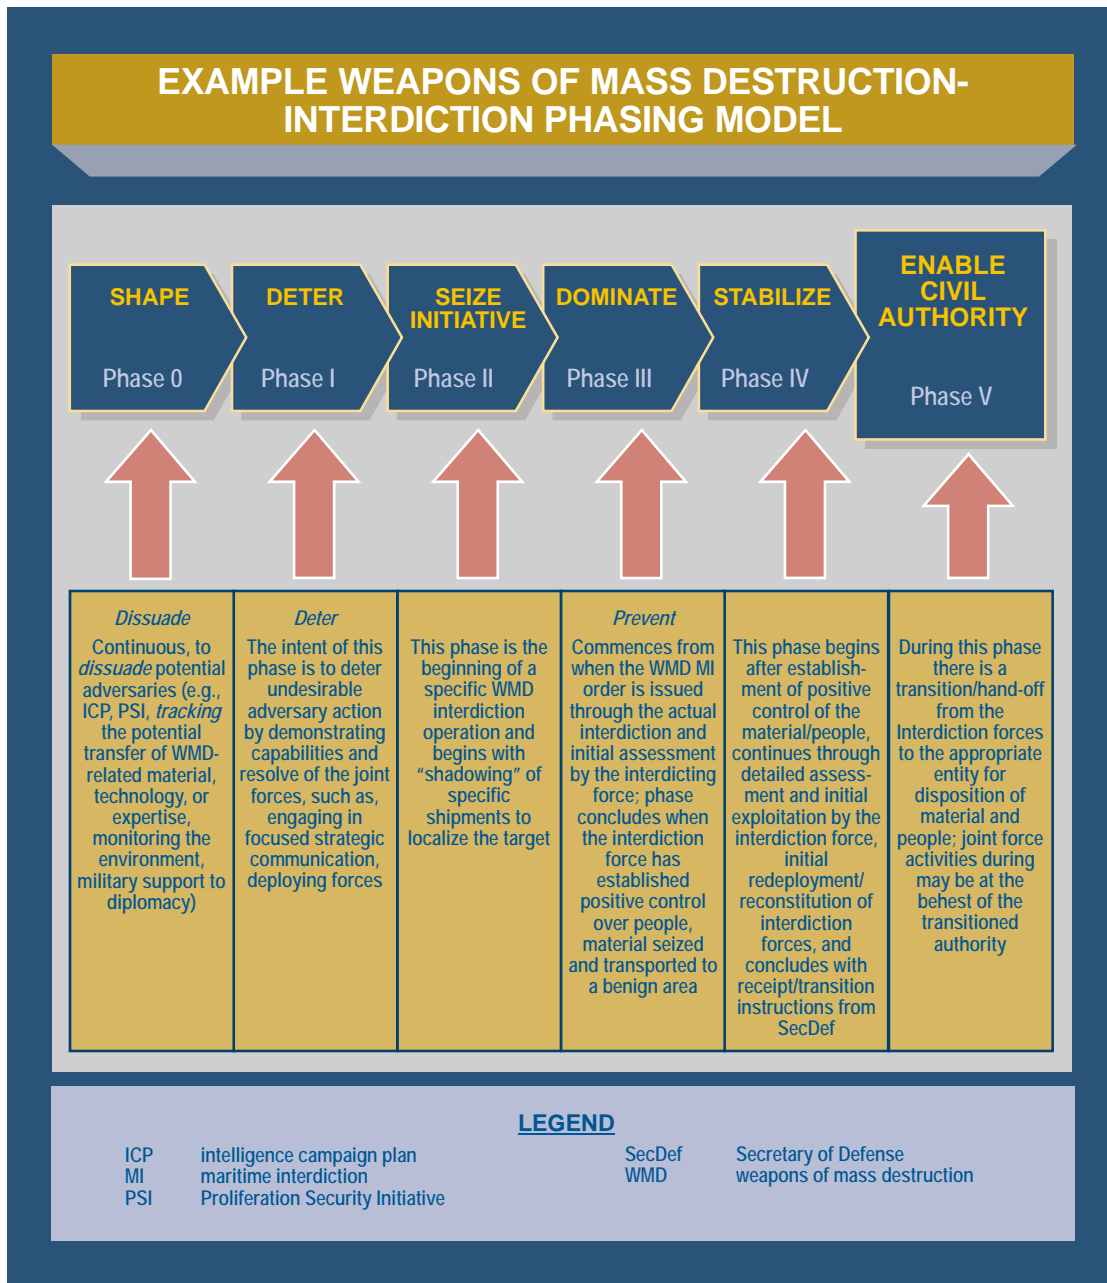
EXAMPLE WEAPONS OF MASS DESTRUCTION-INTERDICTION PHASING MODEL

SHAPE
Phase 0

DETER
Phase I

SEIZE INITIATIVE
Phase II

DOMINATE
Phase III

STABILIZE
Phase IV

ENABLE CIVIL AUTHORITY
Phase V

| *Dissuade* Continuous, to *dissuade* potential adversaries (e.g., ICP, PSI, *tracking* the potential transfer of WMD-related material, technology, or expertise, monitoring the environment, military support to diplomacy) | *Deter* The intent of this phase is to deter undesirable adversary action by demonstrating capabilities and resolve of the joint forces, such as, engaging in focused strategic communication, deploying forces | This phase is the beginning of a specific WMD interdiction operation and begins with "shadowing" of specific shipments to localize the target | *Prevent* Commences from when the WMD MI order is issued through the actual interdiction and initial assessment by the interdicting force; phase concludes when the interdiction force has established positive control over people, material seized and transported to a benign area | This phase begins after establishment of positive control of the material/people, continues through detailed assessment and initial exploitation by the interdiction force, initial redeployment/ reconstitution of interdiction forces, and concludes with receipt/transition instructions from SecDef | During this phase there is a transition/hand-off from the Interdiction forces to the appropriate entity for disposition of material and people; joint force activities during may be at the behest of the transitioned authority |
|---|---|---|---|---|---|

LEGEND
ICP intelligence campaign plan
MI maritime interdiction
PSI Proliferation Security Initiative
SecDef Secretary of Defense
WMD weapons of mass destruction